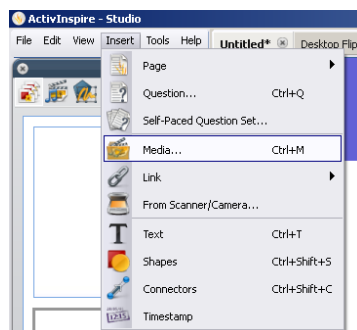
ActivInspire - Studio

File Edit View Insert Tools Help Untitled* Desktop Flip

Page
Question... Ctrl+Q
Self-Paced Question Set...
Media... Ctrl+M
Link
From Scanner/Camera...
Text Ctrl+T
Shapes Ctrl+Shift+S
Connectors Ctrl+Shift+C
Timestamp